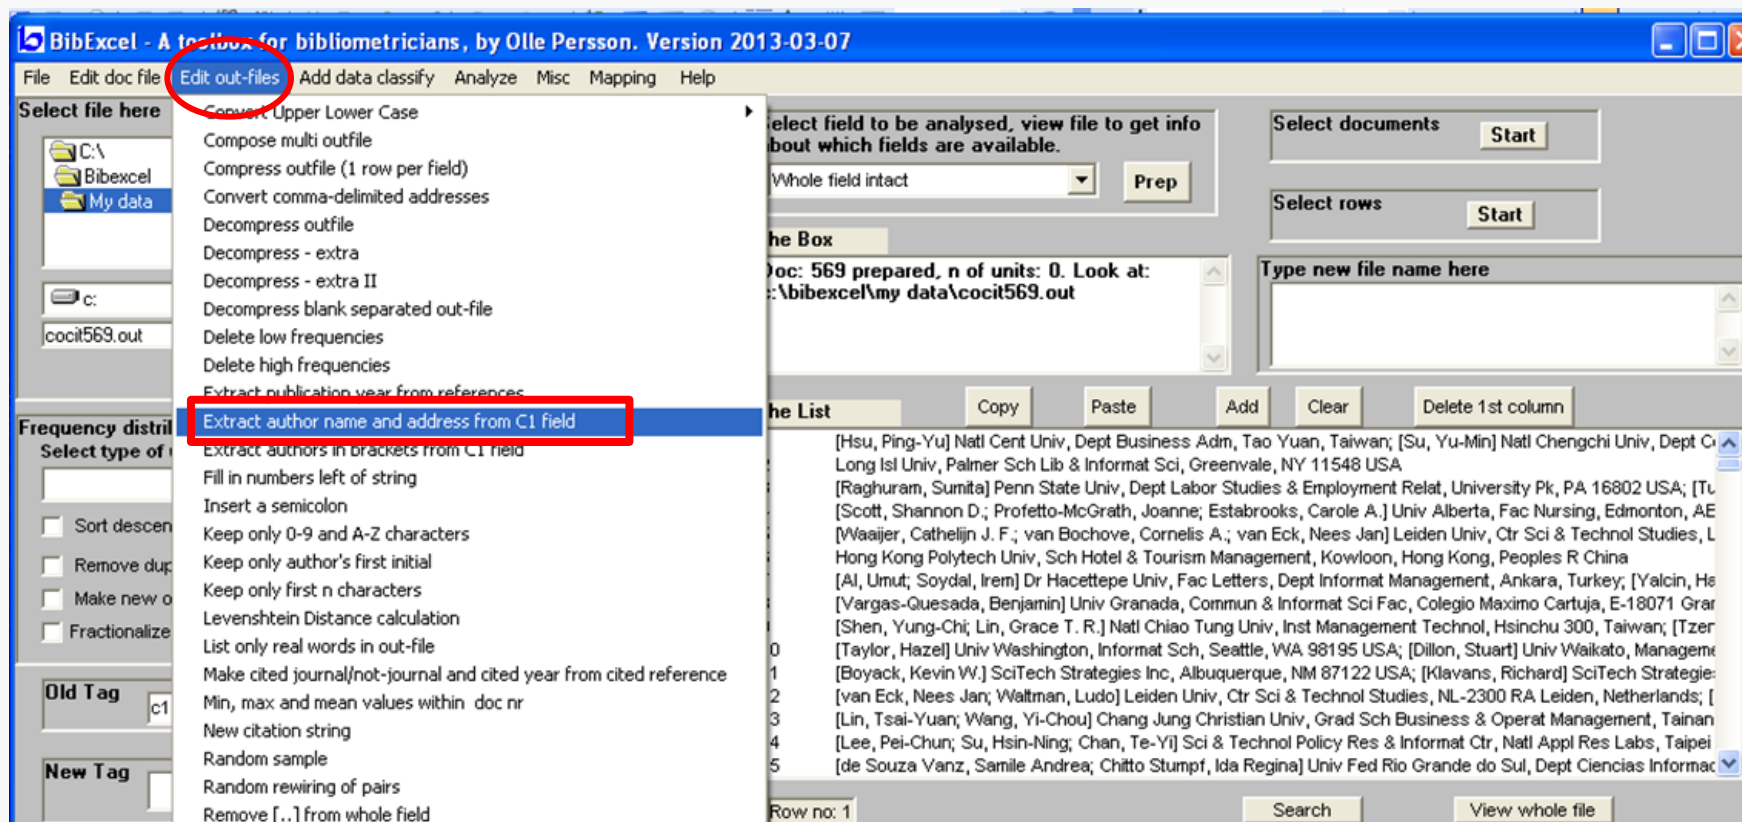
BibExcel - A to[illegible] for bibliometricians, by Olle Persson. Version 2013-03-07

File Edit doc file Edit out-files Add data classify Analyze Misc Mapping Help

Select file here

C:\
Bibexcel
My data

c:

cocit569.out

Frequency distri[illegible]
Select type of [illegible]

Sort descen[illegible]
Remove dup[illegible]
Make new o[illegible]
Fractionalize

Old Tag
c1

New Tag

Convert Upper Lower Case
Compose multi outfile
Compress outfile (1 row per field)
Convert comma-delimited addresses
Decompress outfile
Decompress - extra
Decompress - extra II
Decompress blank separated out-file
Delete low frequencies
Delete high frequencies
Extract publication year from references
Extract author name and address from C1 field
Extract authors in brackets from C1 field
Fill in numbers left of string
Insert a semicolon
Keep only 0-9 and A-Z characters
Keep only author's first initial
Keep only first n characters
Levenshtein Distance calculation
List only real words in out-file
Make cited journal/not-journal and cited year from cited reference
Min, max and mean values within doc nr
New citation string
Random sample
Random rewiring of pairs
Remove [..] from whole field

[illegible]elect field to be analysed, view file to get info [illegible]bout which fields are available.
Whole field intact
Prep

Select documents
Start

Select rows
Start

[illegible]he Box
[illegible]oc: 569 prepared, n of units: 0. Look at:
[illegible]:\bibexcel\my data\cocit569.out

Type new file name here

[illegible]he List
Copy
Paste
Add
Clear
Delete 1st column

[Hsu, Ping-Yu] Natl Cent Univ, Dept Business Adm, Tao Yuan, Taiwan; [Su, Yu-Min] Natl Chengchi Univ, Dept C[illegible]
Long Isl Univ, Palmer Sch Lib & Informat Sci, Greenvale, NY 11548 USA
[Raghuram, Sumita] Penn State Univ, Dept Labor Studies & Employment Relat, University Pk, PA 16802 USA; [Tu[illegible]
[Scott, Shannon D.; Profetto-McGrath, Joanne; Estabrooks, Carole A.] Univ Alberta, Fac Nursing, Edmonton, AE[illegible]
[Waaijer, Cathelijn J. F.; van Bochove, Cornelis A.; van Eck, Nees Jan] Leiden Univ, Ctr Sci & Technol Studies, L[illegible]
Hong Kong Polytech Univ, Sch Hotel & Tourism Management, Kowloon, Hong Kong, Peoples R China
[Al, Umut; Soydal, Irem] Dr Hacettepe Univ, Fac Letters, Dept Informat Management, Ankara, Turkey; [Yalcin, Ha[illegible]
[Vargas-Quesada, Benjamin] Univ Granada, Commun & Informat Sci Fac, Colegio Maximo Cartuja, E-18071 Grar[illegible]
[Shen, Yung-Chi; Lin, Grace T. R.] Natl Chiao Tung Univ, Inst Management Technol, Hsinchu 300, Taiwan; [Tzer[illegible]
0 [Taylor, Hazel] Univ Washington, Informat Sch, Seattle, WA 98195 USA; [Dillon, Stuart] Univ Waikato, Manageme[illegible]
1 [Boyack, Kevin W.] SciTech Strategies Inc, Albuquerque, NM 87122 USA; [Klavans, Richard] SciTech Strategie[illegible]
2 [van Eck, Nees Jan; Waltman, Ludo] Leiden Univ, Ctr Sci & Technol Studies, NL-2300 RA Leiden, Netherlands; [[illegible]
3 [Lin, Tsai-Yuan; Wang, Yi-Chou] Chang Jung Christian Univ, Grad Sch Business & Operat Management, Tainan
4 [Lee, Pei-Chun; Su, Hsin-Ning; Chan, Te-Yi] Sci & Technol Policy Res & Informat Ctr, Natl Appl Res Labs, Taipei
5 [de Souza Vanz, Samile Andrea; Chitto Stumpf, Ida Regina] Univ Fed Rio Grande do Sul, Dept Ciencias Informac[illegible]

Row no: 1
Search
View whole file